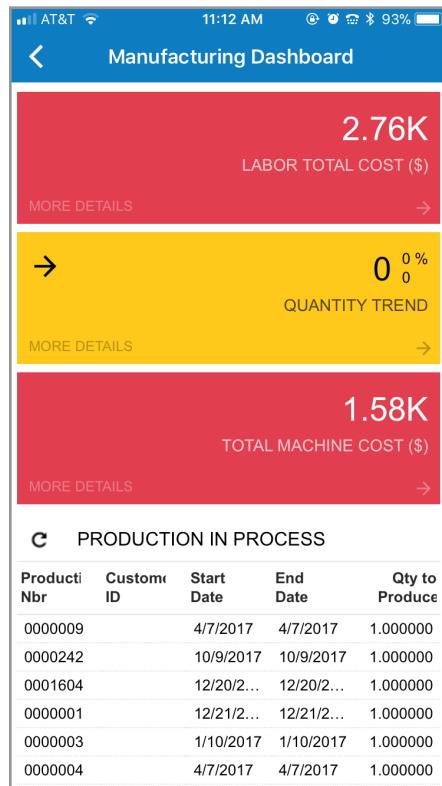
AT&T 11:12 AM 93%

Manufacturing Dashboard

2.76K
LABOR TOTAL COST ($)
MORE DETAILS

0 0 % 0
QUANTITY TREND
MORE DETAILS

1.58K
TOTAL MACHINE COST ($)
MORE DETAILS

PRODUCTION IN PROCESS

| Producti Nbr | Custome ID | Start Date | End Date | Qty to Produce |
|---|---|---|---|---|
| 0000009 | | 4/7/2017 | 4/7/2017 | 1.000000 |
| 0000242 | | 10/9/2017 | 10/9/2017 | 1.000000 |
| 0001604 | | 12/20/2... | 12/20/2... | 1.000000 |
| 0000001 | | 12/21/2... | 12/21/2... | 1.000000 |
| 0000003 | | 1/10/2017 | 1/10/2017 | 1.000000 |
| 0000004 | | 4/7/2017 | 4/7/2017 | 1.000000 |